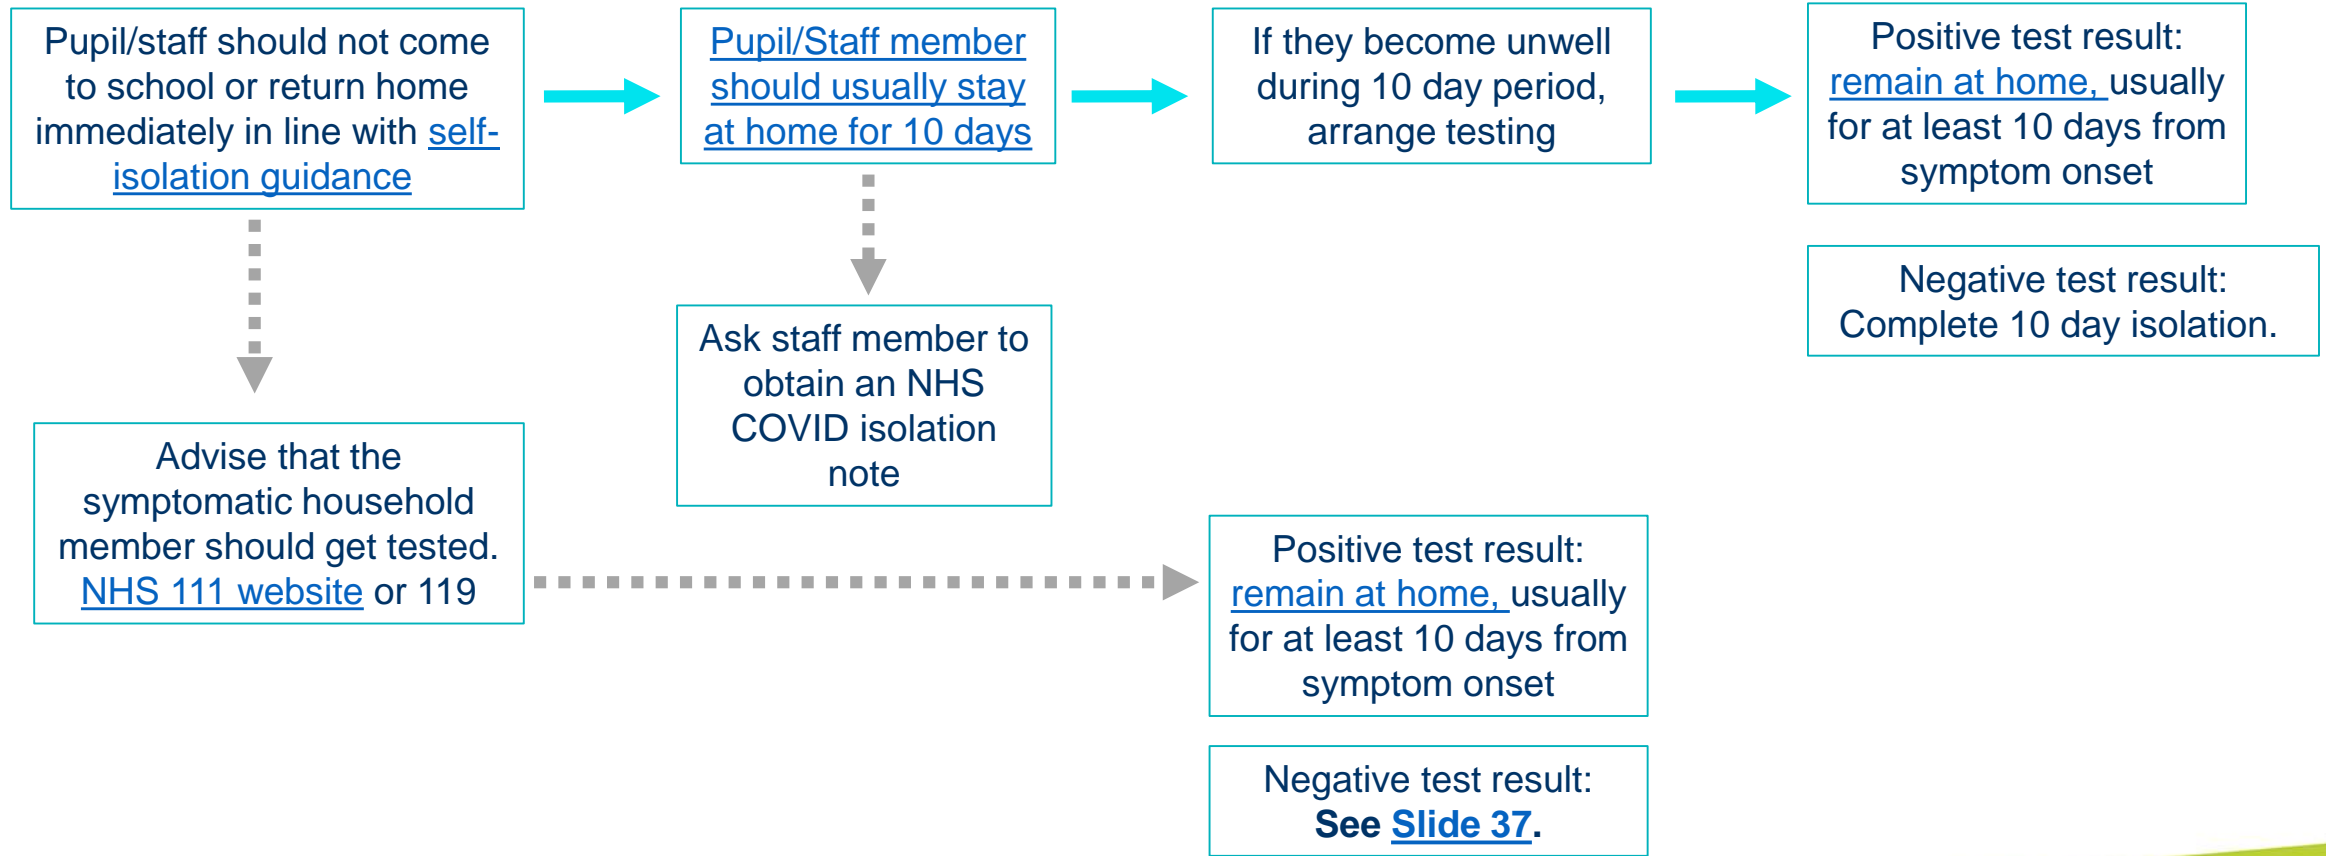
Pupil/staff should not come to school or return home immediately in line with self-isolation guidance

Pupil/Staff member should usually stay at home for 10 days

If they become unwell during 10 day period, arrange testing

Positive test result: remain at home, usually for at least 10 days from symptom onset

Negative test result: Complete 10 day isolation.

Ask staff member to obtain an NHS COVID isolation note

Advise that the symptomatic household member should get tested. NHS 111 website or 119

Positive test result: remain at home, usually for at least 10 days from symptom onset

Negative test result: See Slide 37.